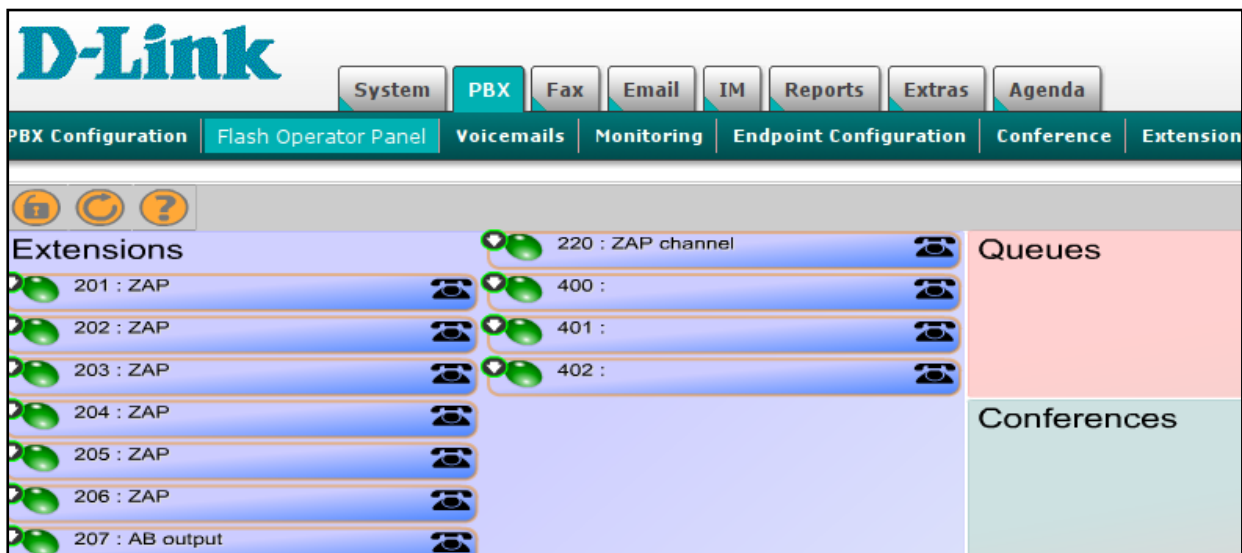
D-Link

System | PBX | Fax | Email | IM | Reports | Extras | Agenda

PBX Configuration | Flash Operator Panel | Voicemails | Monitoring | Endpoint Configuration | Conference | Extension

Extensions
201 : ZAP
202 : ZAP
203 : ZAP
204 : ZAP
205 : ZAP
206 : ZAP
207 : AB output

220 : ZAP channel
400 :
401 :
402 :

Queues

Conferences